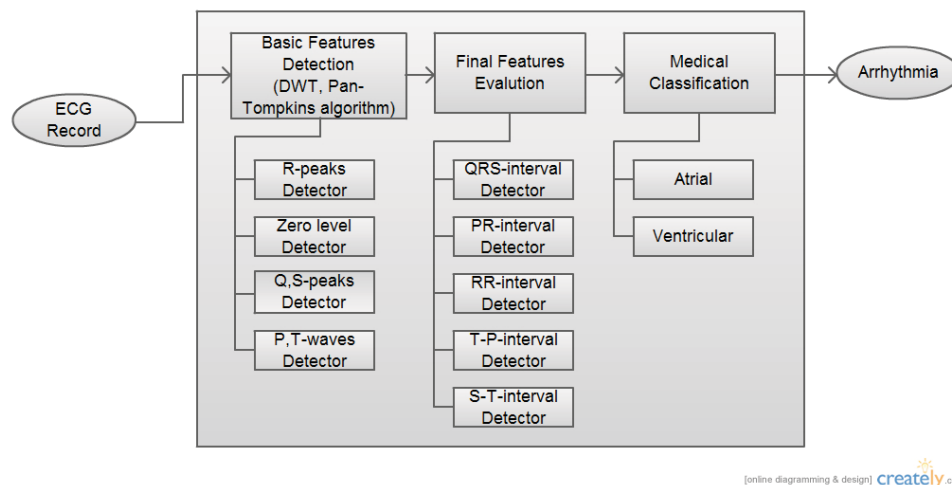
ECG Record

Basic Features Detection (DWT, Pan-Tompkins algorithm)

R-peaks Detector

Zero level Detector

Q,S-peaks Detector

P,T-waves Detector

Final Features Evalution

QRS-interval Detector

PR-interval Detector

RR-interval Detector

T-P-interval Detector

S-T-interval Detector

Medical Classification

Atrial

Ventricular

Arrhythmia

[online diagramming & design] creately.c